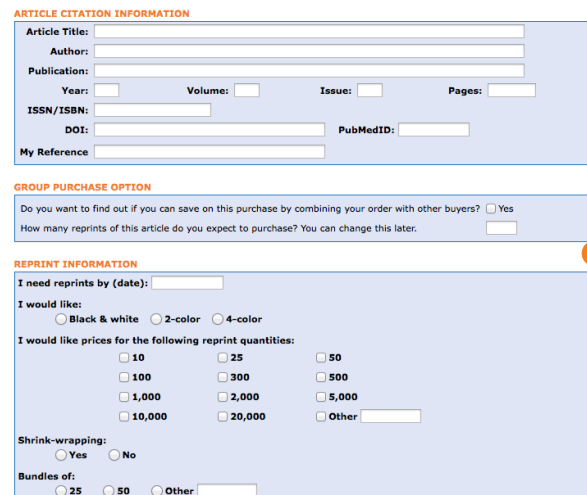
ARTICLE CITATION INFORMATION

Article Title:
Author:
Publication:
Year: Volume: Issue: Pages:
ISSN/ISBN:
DOI: PubMedID:
My Reference

GROUP PURCHASE OPTION

Do you want to find out if you can save on this purchase by combining your order with other buyers? Yes
How many reprints of this article do you expect to purchase? You can change this later.

REPRINT INFORMATION

I need reprints by (date):
I would like:
Black & white 2-color 4-color
I would like prices for the following reprint quantities:

| | | |
|---|---|---|
| 10 | 25 | 50 |
| 100 | 300 | 500 |
| 1,000 | 2,000 | 5,000 |
| 10,000 | 20,000 | Other |

Shrink-wrapping:
Yes No
Bundles of:
25 50 Other